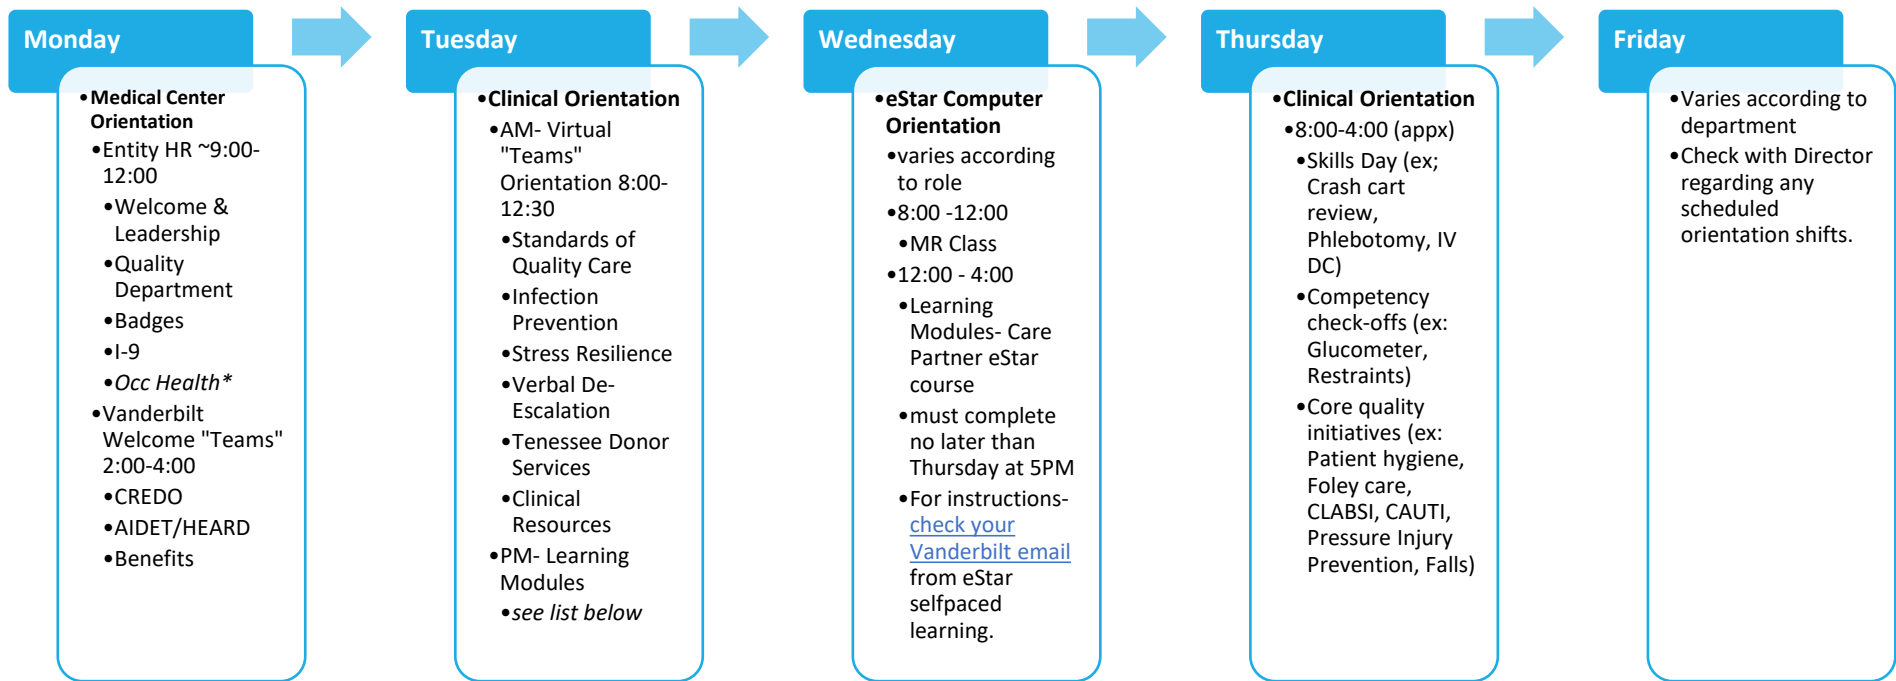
Monday

• Medical Center Orientation
• Entity HR ~9:00-12:00
• Welcome & Leadership
• Quality Department
• Badges
• I-9
• *Occ Health**
• Vanderbilt Welcome "Teams" 2:00-4:00
• CREDO
• AIDET/HEARD
• Benefits

Tuesday

• Clinical Orientation
• AM- Virtual "Teams" Orientation 8:00-12:30
• Standards of Quality Care
• Infection Prevention
• Stress Resilience
• Verbal De-Escalation
• Tenessee Donor Services
• Clinical Resources
• PM- Learning Modules
• *see list below*

Wednesday

• eStar Computer Orientation
• varies according to role
• 8:00 -12:00
• MR Class
• 12:00 - 4:00
• Learning Modules- Care Partner eStar course
• must complete no later than Thursday at 5PM
• For instructions- check your Vanderbilt email from eStar selfpaced learning.

Thursday

• Clinical Orientation
• 8:00-4:00 (appx)
• Skills Day (ex; Crash cart review, Phlebotomy, IV DC)
• Competency check-offs (ex: Glucometer, Restraints)
• Core quality initiatives (ex: Patient hygiene, Foley care, CLABSI, CAUTI, Pressure Injury Prevention, Falls)

Friday

• Varies according to department
• Check with Director regarding any scheduled orientation shifts.